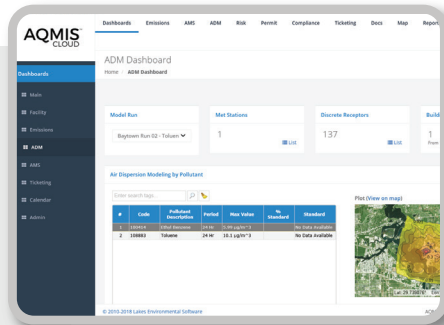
AQMIS CLOUD

Dashboards Emissions AMS ADM Risk Permit Compliance Ticketing Docs Map Report

Dashboards

Main

Facility

Emissions

ADM

AMS

Ticketing

Calendar

Admin

ADM Dashboard

Home / ADM Dashboard

Model Run

Baytown Run 02 - Toluen

Met Stations

1

List

Discrete Receptors

137

List

Build

1

From

Air Dispersion Modeling by Pollutant

Enter search tags

| # | Code | Pollutant Description | Period | Max Value | % Standard | Standard |
|---|---|---|---|---|---|---|
| 1 | 100414 | Ethyl Benzene | 24 Hr | 3.99 µg/m^3 | | No Data Available |
| 2 | 108883 | Toluene | 24 Hr | 10.1 µg/m^3 | | No Data Available |

Plot (View on map)

© 2010-2018 Lakes Environmental Software

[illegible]